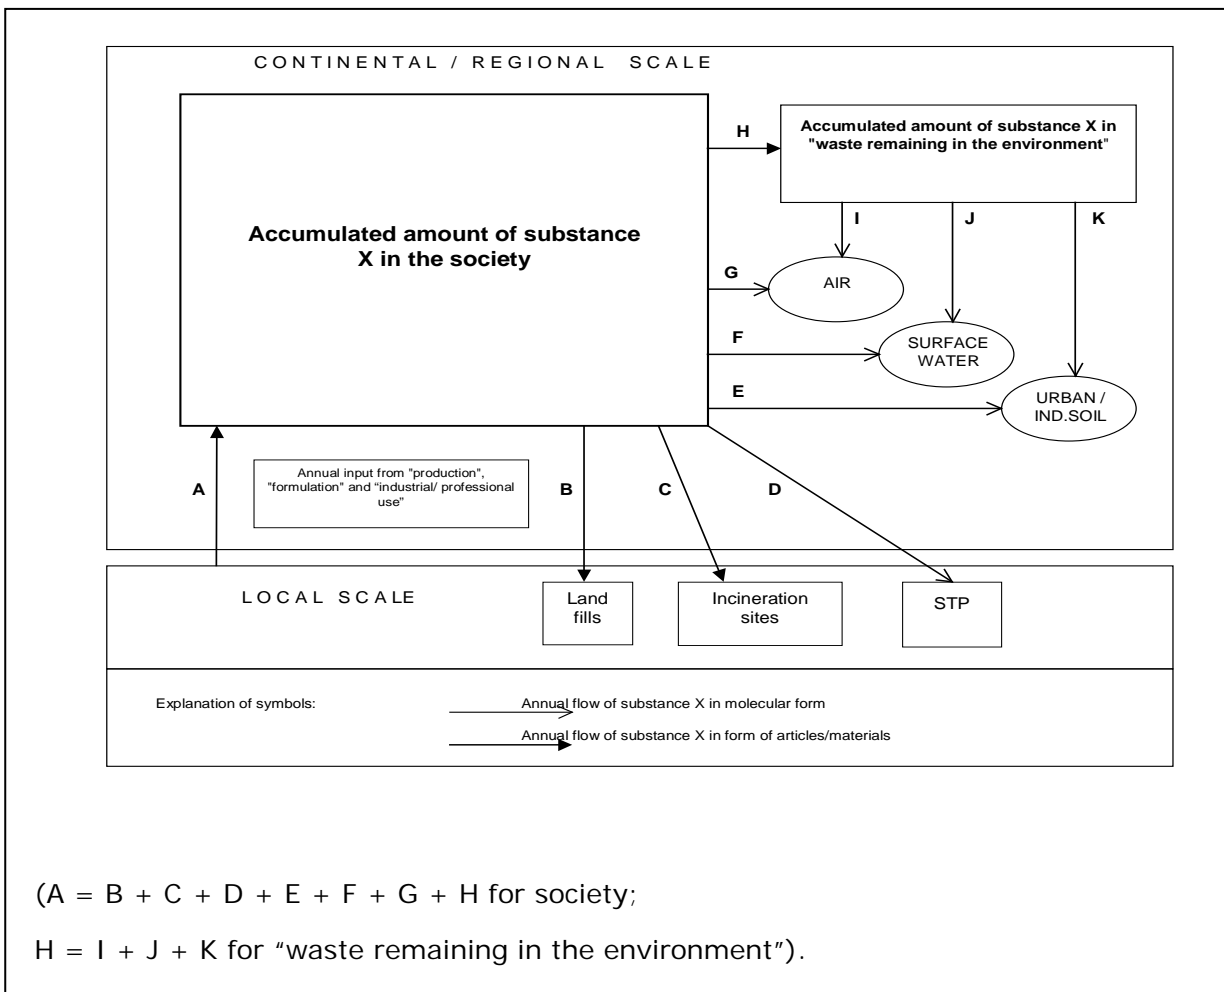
CONTINENTAL / REGIONAL SCALE

Accumulated amount of substance X in the society

H

Accumulated amount of substance X in "waste remaining in the environment"

I

J

K

G

AIR

F

SURFACE WATER

E

URBAN / IND.SOIL

Annual input from "production", "formulation" and "industrial/ professional use"

A

B

C

D

LOCAL SCALE

Land fills

Incineration sites

STP

Explanation of symbols:

Annual flow of substance X in molecular form

Annual flow of substance X in form of articles/materials

(A = B + C + D + E + F + G + H for society;

H = I + J + K for "waste remaining in the environment").